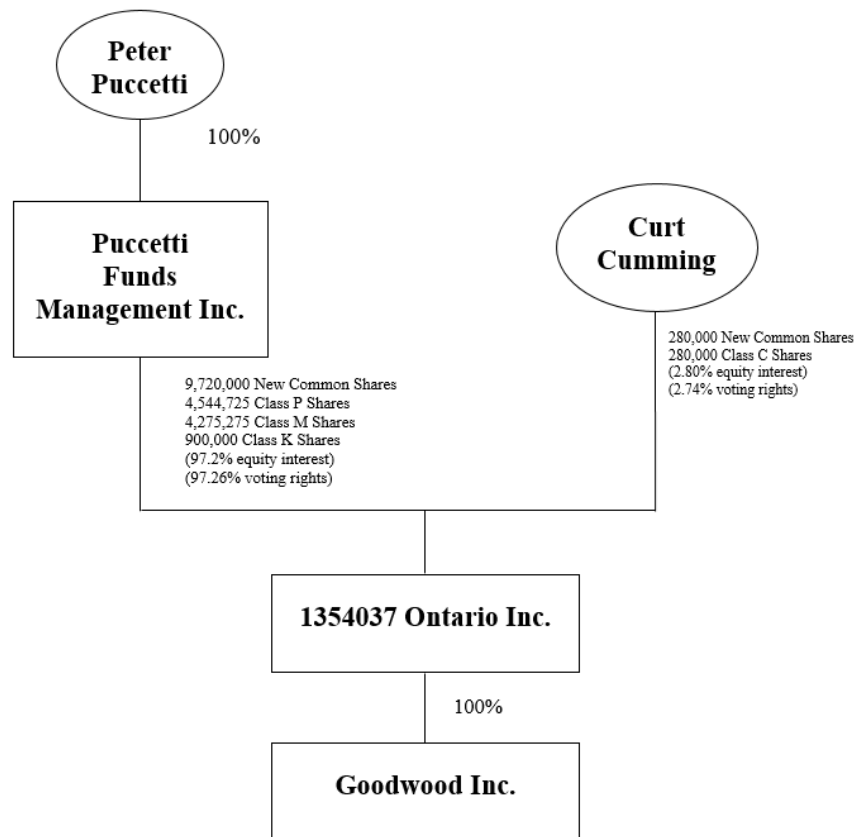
Peter Puccetti

100%

Puccetti Funds Management Inc.

Curt Cumming

280,000 New Common Shares
280,000 Class C Shares
(2.80% equity interest)
(2.74% voting rights)

9,720,000 New Common Shares
4,544,725 Class P Shares
4,275,275 Class M Shares
900,000 Class K Shares
(97.2% equity interest)
(97.26% voting rights)

1354037 Ontario Inc.

100%

Goodwood Inc.